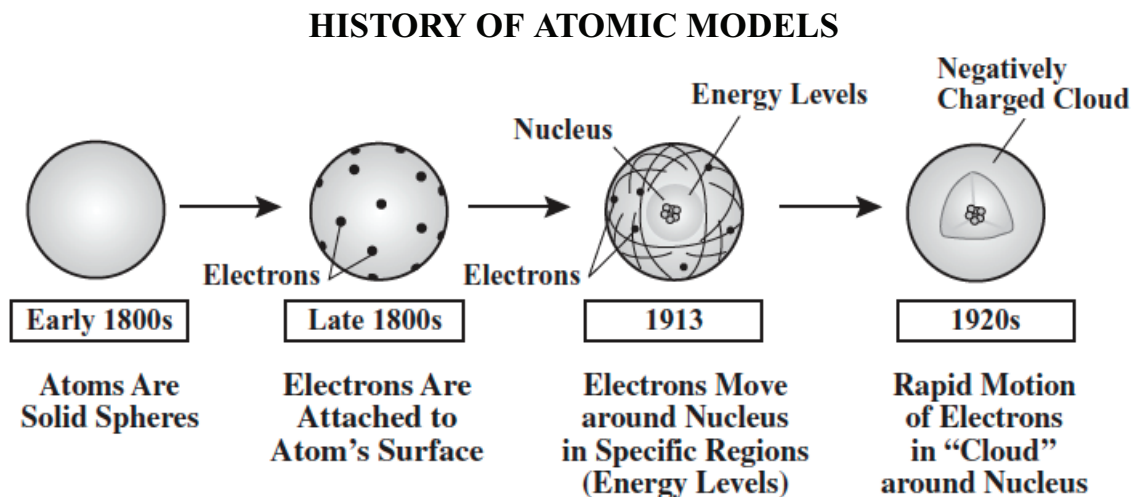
HISTORY OF ATOMIC MODELS

Negatively Charged Cloud

Energy Levels

Nucleus

Electrons

Electrons

Early 1800s

Late 1800s

1913

1920s

Atoms Are Solid Spheres

Electrons Are Attached to Atom's Surface

Electrons Move around Nucleus in Specific Regions (Energy Levels)

Rapid Motion of Electrons in "Cloud" around Nucleus